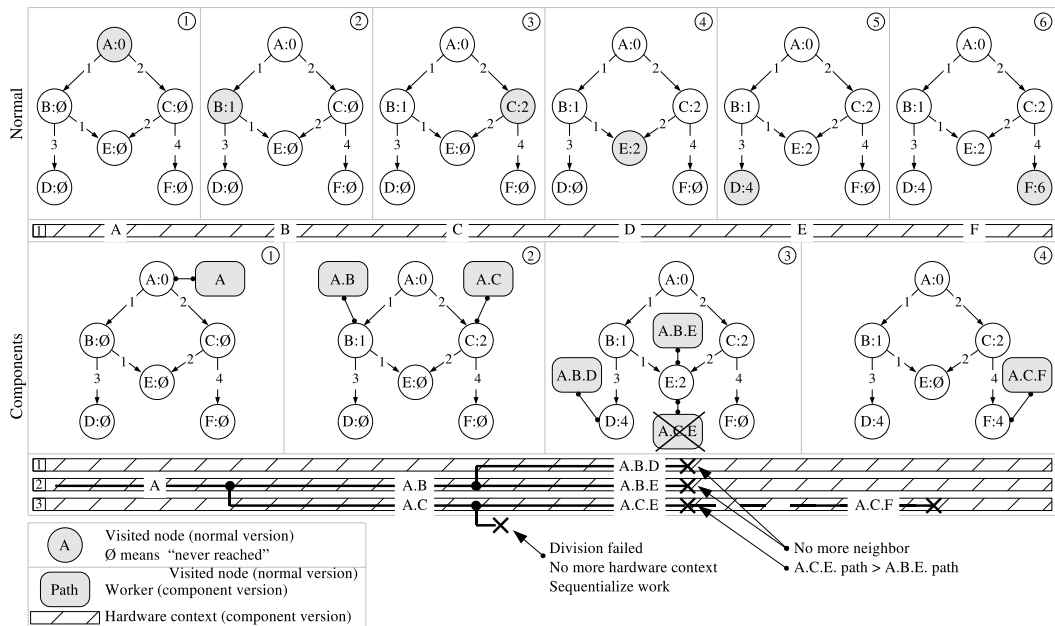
Normal

1
A:0
1 2
B:Ø C:Ø
3 1 2 4
E:Ø
D:Ø F:Ø

2
A:0
1 2
B:1 C:Ø
3 1 2 4
E:Ø
D:Ø F:Ø

3
A:0
1 2
B:1 C:2
3 1 2 4
E:Ø
D:Ø F:Ø

4
A:0
1 2
B:1 C:2
3 1 2 4
E:2
D:Ø F:Ø

5
A:0
1 2
B:1 C:2
3 1 2 4
E:2
D:4 F:Ø

6
A:0
1 2
B:1 C:2
3 1 2 4
E:2
D:4 F:6

1 A B C D E F

Components

1
A:0 A
1 2
B:Ø C:Ø
3 1 2 4
E:Ø
D:Ø F:Ø

2
A.B A:0 A.C
1 2
B:1 C:2
3 1 2 4
E:Ø
D:Ø F:Ø

3
A:0
1 2
A.B.E
B:1 C:2
A.B.D 3 1 2 4
E:2
D:4 F:Ø
A.C.E

4
A:0
1 2
B:1 C:2
3 1 2 4 A.C.F
E:Ø
D:4 F:4

1 A.B.D
2 A A.B A.B.E
3 A.C A.C.E A.C.F

A Visited node (normal version)
Ø means "never reached"
Visited node (normal version)
Path Worker (component version)
Hardware context (component version)

Division failed
No more hardware context
Sequentialize work

No more neighbor
A.C.E. path > A.B.E. path